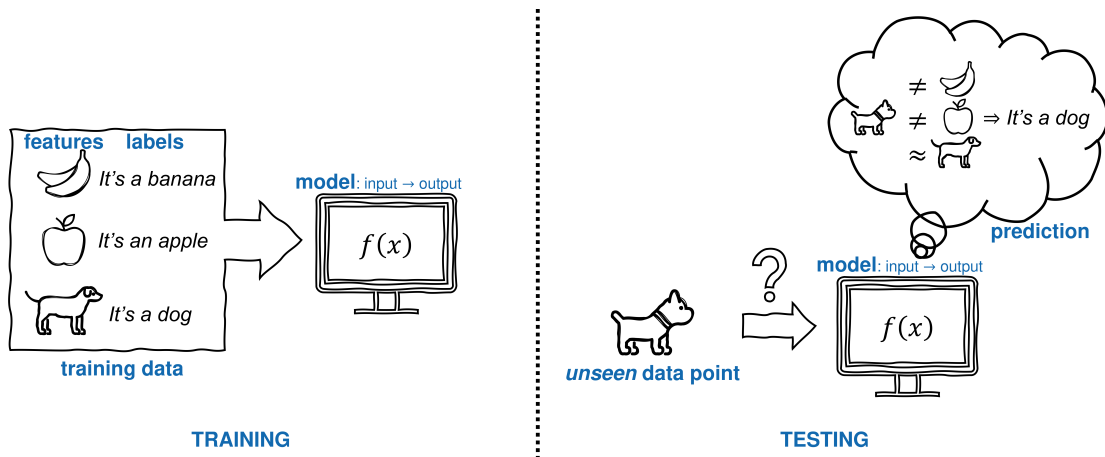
features labels

It's a banana

It's an apple

It's a dog

training data

model: input → output

$f(x)$

TRAINING

$\neq$
$\neq$ $\Rightarrow$ It's a dog
$\approx$

prediction

?

model: input → output

$f(x)$

unseen data point

TESTING